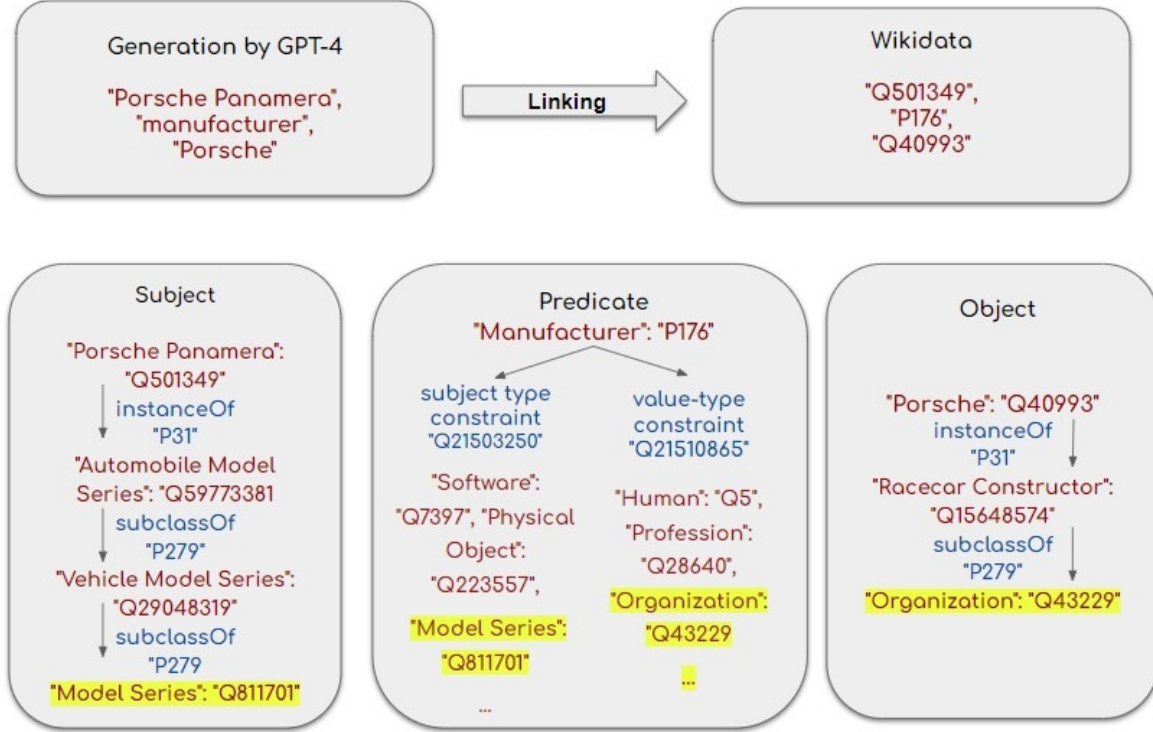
Generation by GPT-4

"Porsche Panamera", "manufacturer", "Porsche"

Linking

Wikidata

"Q501349", "P176", "Q40993"

Subject

"Porsche Panamera": "Q501349"
instanceOf "P31"
"Automobile Model Series": "Q59773381
subclassOf "P279"
"Vehicle Model Series": "Q29048319"
subclassOf "P279
"Model Series": "Q811701"

Predicate
"Manufacturer": "P176"

subject type constraint "Q21503250"

"Software": "Q7397", "Physical Object": "Q223557",

"Model Series": "Q811701"

...

value-type constraint "Q21510865"

"Human": "Q5", "Profession": "Q28640",

"Organization": "Q43229

...

Object

"Porsche": "Q40993"
instanceOf "P31"
"Racecar Constructor": "Q15648574"
subclassOf "P279"
"Organization": "Q43229"